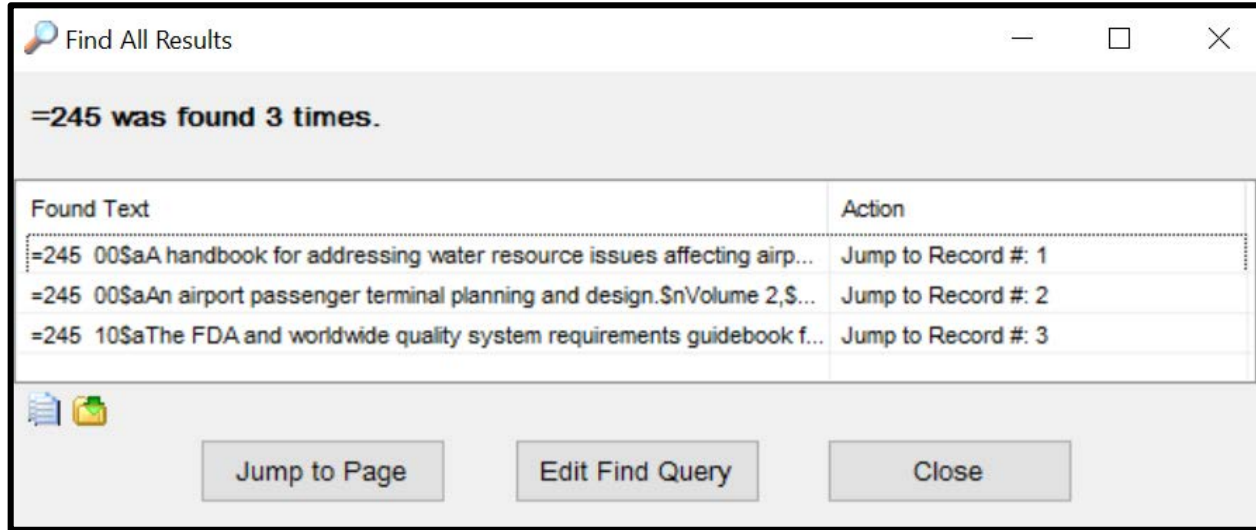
Find All Results

=245 was found 3 times.

| Found Text | Action |
|---|---|
| =245 00$aA handbook for addressing water resource issues affecting airp... | Jump to Record #: 1 |
| =245 00$aAn airport passenger terminal planning and design.$nVolume 2,$... | Jump to Record #: 2 |
| =245 10$aThe FDA and worldwide quality system requirements guidebook f... | Jump to Record #: 3 |

Jump to Page
Edit Find Query
Close